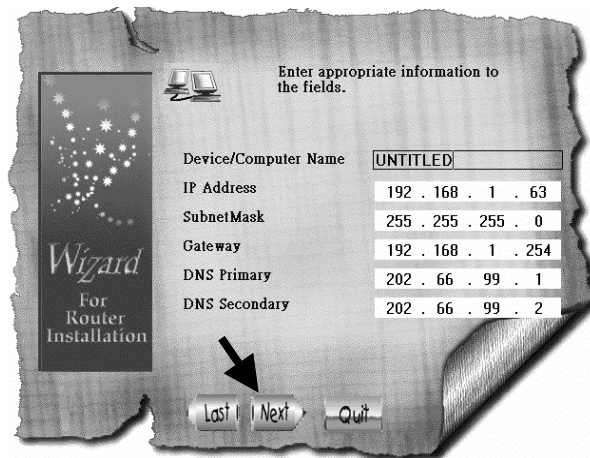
Enter appropriate information to the fields.

Wizard
For
Router
Installation

| | |
|---|---|
| Device/Computer Name | UNTITLED |
| IP Address | 192 . 168 . 1 . 63 |
| SubnetMask | 255 . 255 . 255 . 0 |
| Gateway | 192 . 168 . 1 . 254 |
| DNS Primary | 202 . 66 . 99 . 1 |
| DNS Secondary | 202 . 66 . 99 . 2 |

Last | Next | Quit